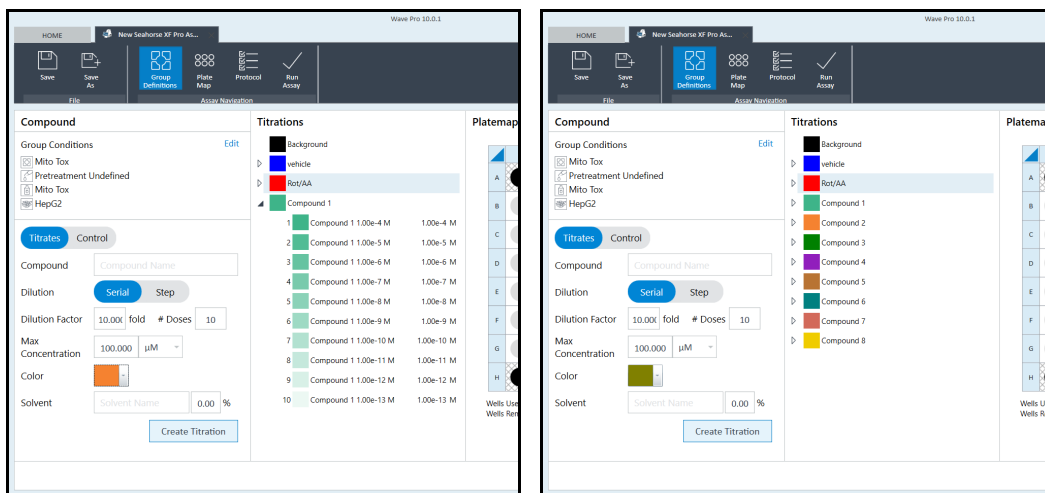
Wave Pro 10.0.1

HOME | New Seahorse XF Pro As...

Save | Save As | Group Definitions | Plate Map | Protocol | Run Assay

File | Assay Navigation

Compound

Group Conditions Edit

Mito Tox
Pretreatment Undefined
Mito Tox
HepG2

Titrates | Control

Compound | Compound Name

Dilution | Serial | Step

Dilution Factor | 10.00( fold | # Doses | 10

Max Concentration | 100.000 | µM

Color

Solvent | Solvent Name | 0.00 %

Create Titration

Titrations

Background
vehicle
Rot/AA
Compound 1

| | | |
|---|---|---|
| 1 | Compound 1 1.00e-4 M | 1.00e-4 M |
| 2 | Compound 1 1.00e-5 M | 1.00e-5 M |
| 3 | Compound 1 1.00e-6 M | 1.00e-6 M |
| 4 | Compound 1 1.00e-7 M | 1.00e-7 M |
| 5 | Compound 1 1.00e-8 M | 1.00e-8 M |
| 6 | Compound 1 1.00e-9 M | 1.00e-9 M |
| 7 | Compound 1 1.00e-10 M | 1.00e-10 M |
| 8 | Compound 1 1.00e-11 M | 1.00e-11 M |
| 9 | Compound 1 1.00e-12 M | 1.00e-12 M |
| 10 | Compound 1 1.00e-13 M | 1.00e-13 M |

Platemap

A B C D E F G H

Wells Use
Wells Ren

Wave Pro 10.0.1

HOME | New Seahorse XF Pro As...

Save | Save As | Group Definitions | Plate Map | Protocol | Run Assay

File | Assay Navigation

Compound

Group Conditions Edit

Mito Tox
Pretreatment Undefined
Mito Tox
HepG2

Titrates | Control

Compound | Compound Name

Dilution | Serial | Step

Dilution Factor | 10.00( fold | # Doses | 10

Max Concentration | 100.000 | µM

Color

Solvent | Solvent Name | 0.00 %

Create Titration

Titrations

Background
vehicle
Rot/AA
Compound 1
Compound 2
Compound 3
Compound 4
Compound 5
Compound 6
Compound 7
Compound 8

Platema

A B C D E F G H

Wells U
Wells R